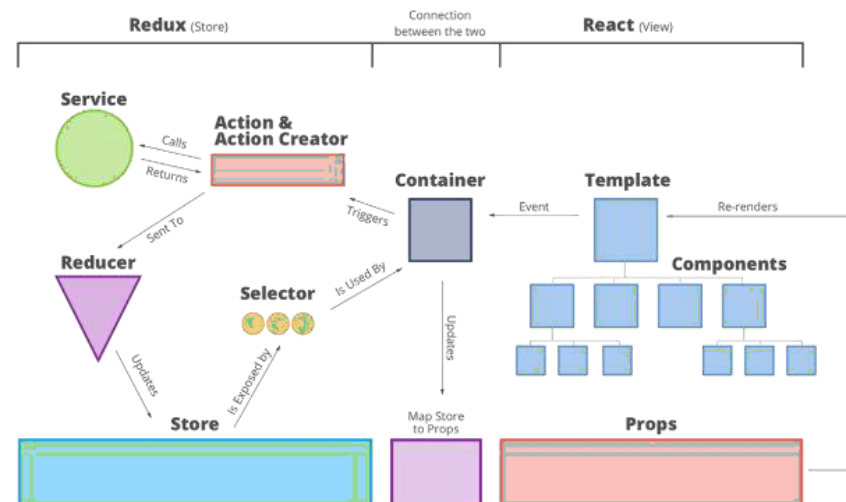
Redux (Store)

Connection between the two

React (View)

Service

Calls

Returns

Action & Action Creator

Container

Template

Event

Re-renders

Triggers

Sent To

Components

Reducer

Selector

Is Used By

Updates

Updates

Is Exposed by

Store

Map Store to Props

Props